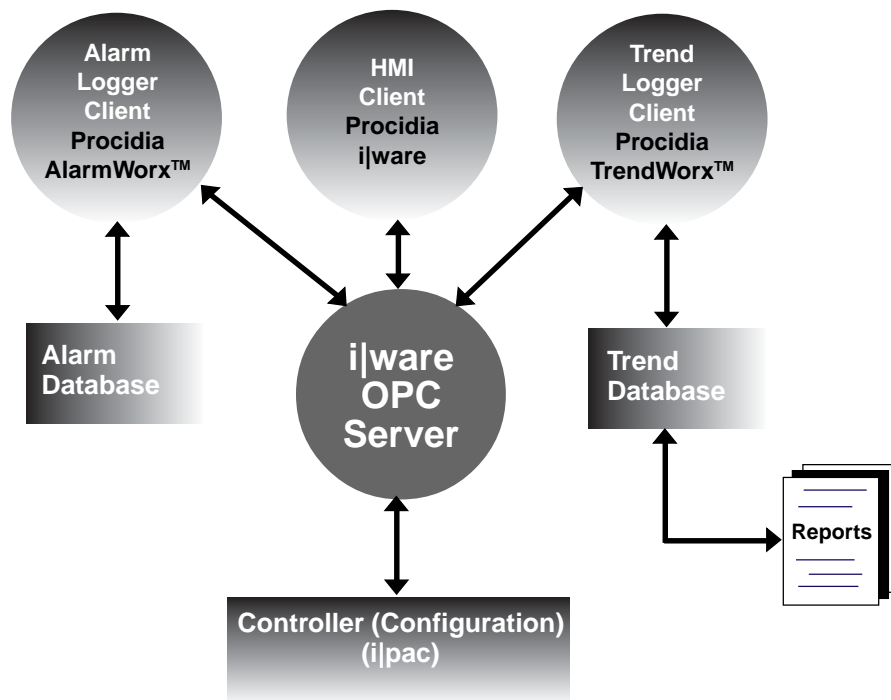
Alarm Logger Client Procidia AlarmWorx™

HMI Client Procidia i|ware

Trend Logger Client Procidia TrendWorx™

Alarm Database

i|ware OPC Server

Trend Database

Reports

Controller (Configuration) (i|pac)